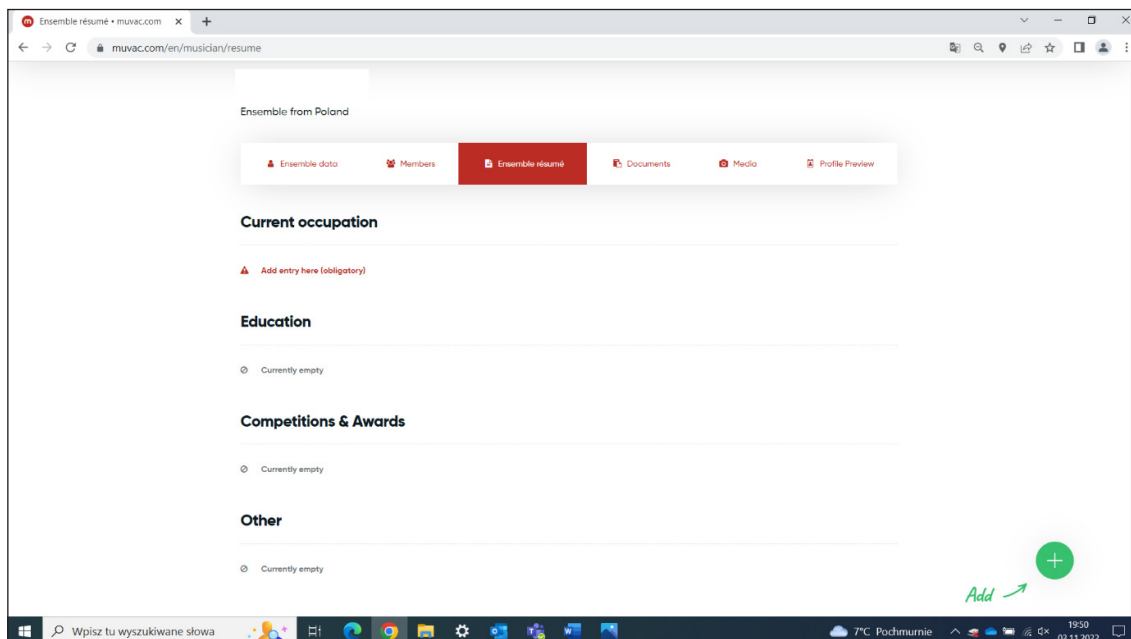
Ensemble résumé • muvac.com

muvac.com/en/musician/resume

Ensemble from Poland

Ensemble data | Members | Ensemble résumé | Documents | Media | Profile Preview

Current occupation

Add entry here (obligatory)

Education

Currently empty

Competitions & Awards

Currently empty

Other

Currently empty

+

Add

Wpisz tu wyszukiwane słowa

7°C Pochmurnie

19:50
03.11.2022